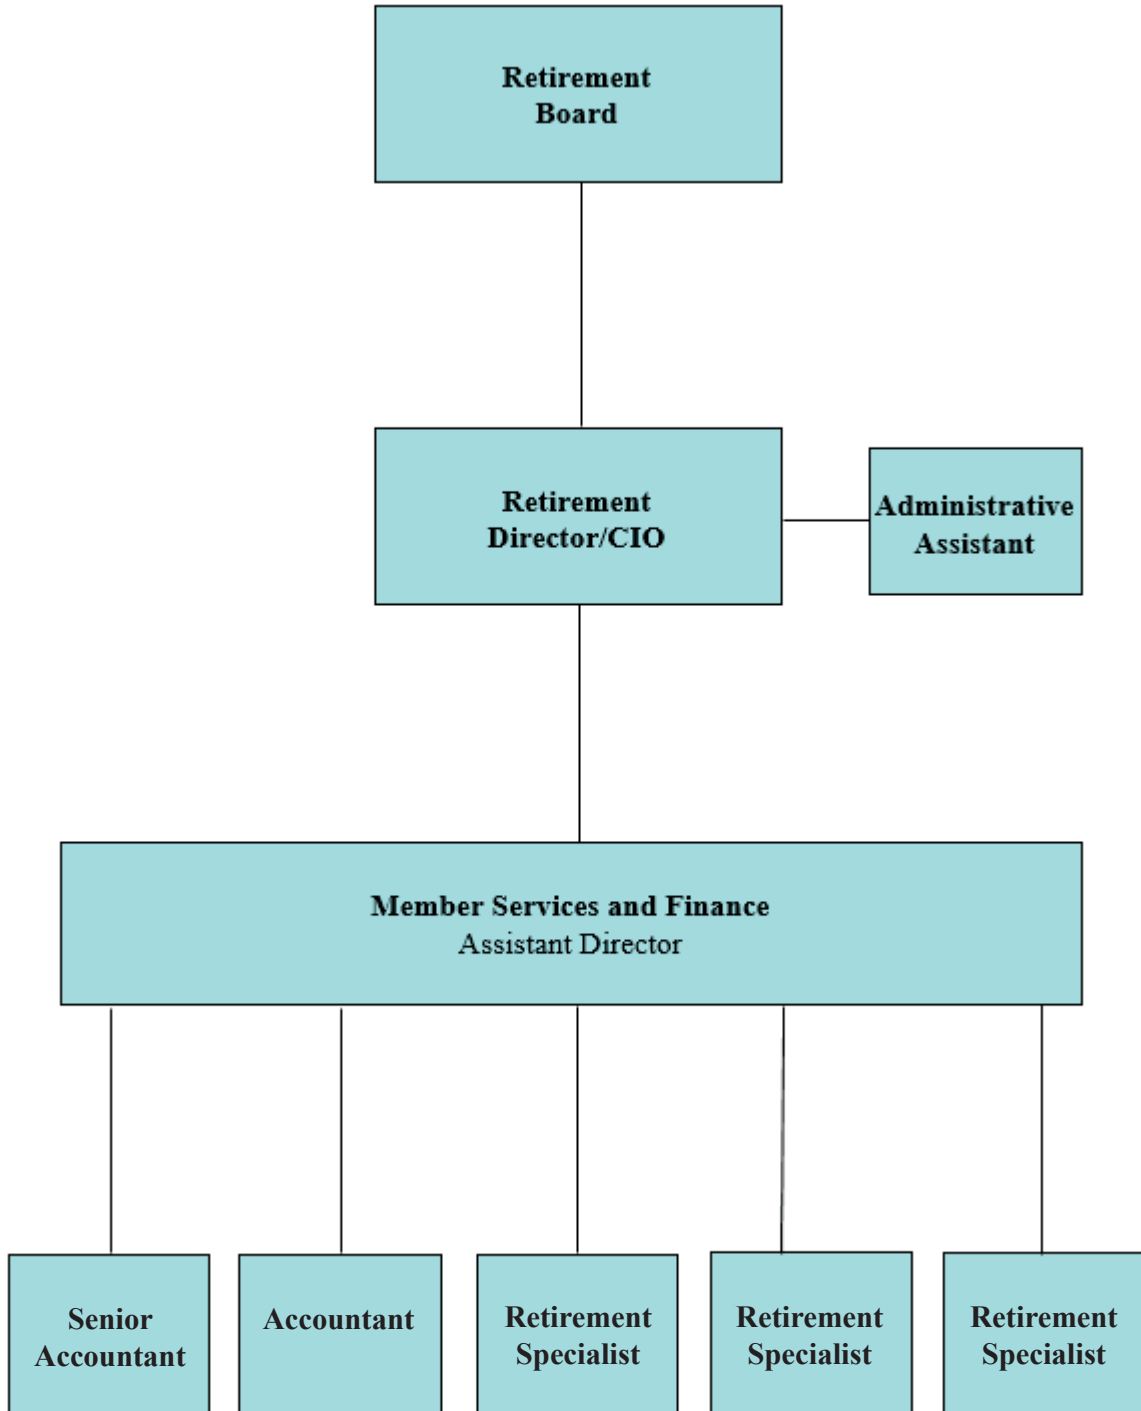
Retirement Board

Retirement Director/CIO

Administrative Assistant

Member Services and Finance
Assistant Director

Senior Accountant

Accountant

Retirement Specialist

Retirement Specialist

Retirement Specialist